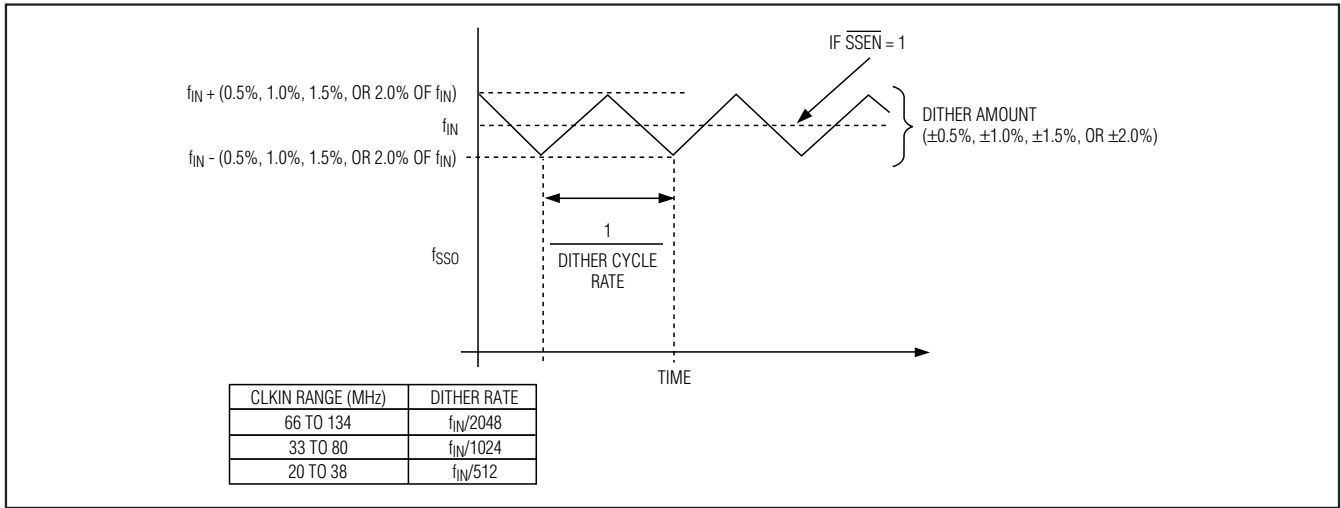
IF $\overline{SSEN}$ = 1

$f_{IN}$ + (0.5%, 1.0%, 1.5%, OR 2.0% OF $f_{IN}$)

$f_{IN}$

$f_{IN}$ - (0.5%, 1.0%, 1.5%, OR 2.0% OF $f_{IN}$)

DITHER AMOUNT (±0.5%, ±1.0%, ±1.5%, OR ±2.0%)

$f_{SSO}$

$\frac{1}{\text{DITHER CYCLE RATE}}$

TIME

| CLKIN RANGE (MHz) | DITHER RATE |
|---|---|
| 66 TO 134 | $f_{IN}/2048$ |
| 33 TO 80 | $f_{IN}/1024$ |
| 20 TO 38 | $f_{IN}/512$ |